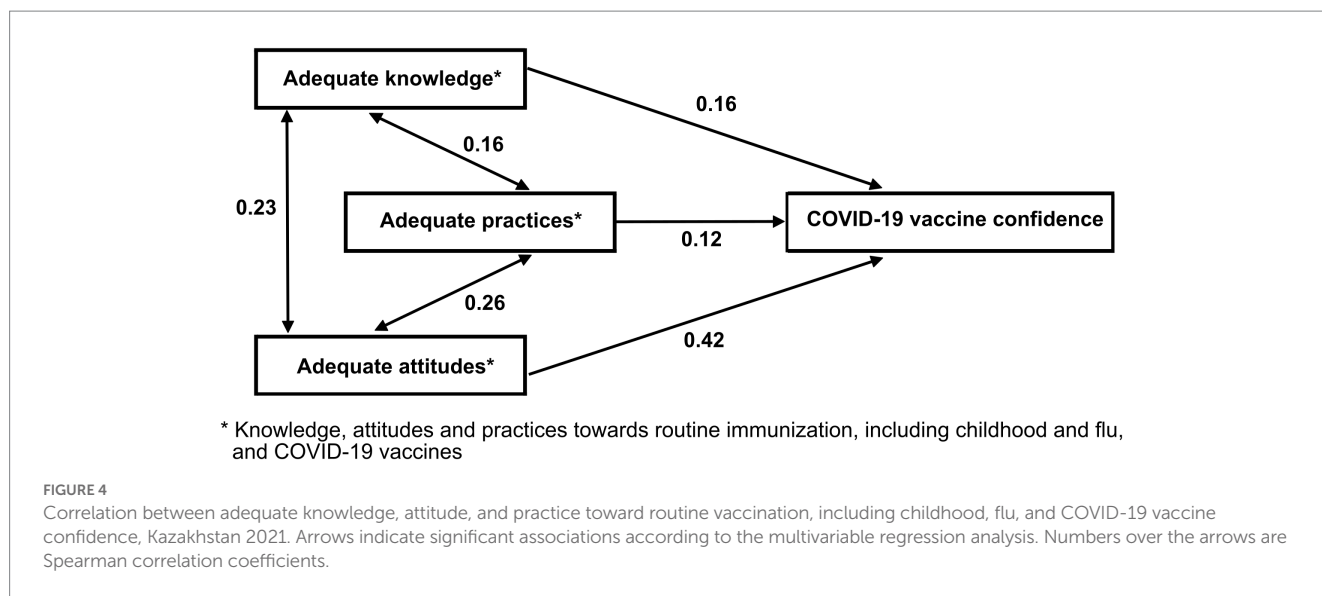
Adequate knowledge*

0.16

0.16

0.23

Adequate practices*

0.12

COVID-19 vaccine confidence

0.26

0.42

Adequate attitudes*

* Knowledge, attitudes and practices towards routine immunization, including childhood and flu, and COVID-19 vaccines

FIGURE 4

Correlation between adequate knowledge, attitude, and practice toward routine vaccination, including childhood, flu, and COVID-19 vaccine confidence, Kazakhstan 2021. Arrows indicate significant associations according to the multivariable regression analysis. Numbers over the arrows are Spearman correlation coefficients.